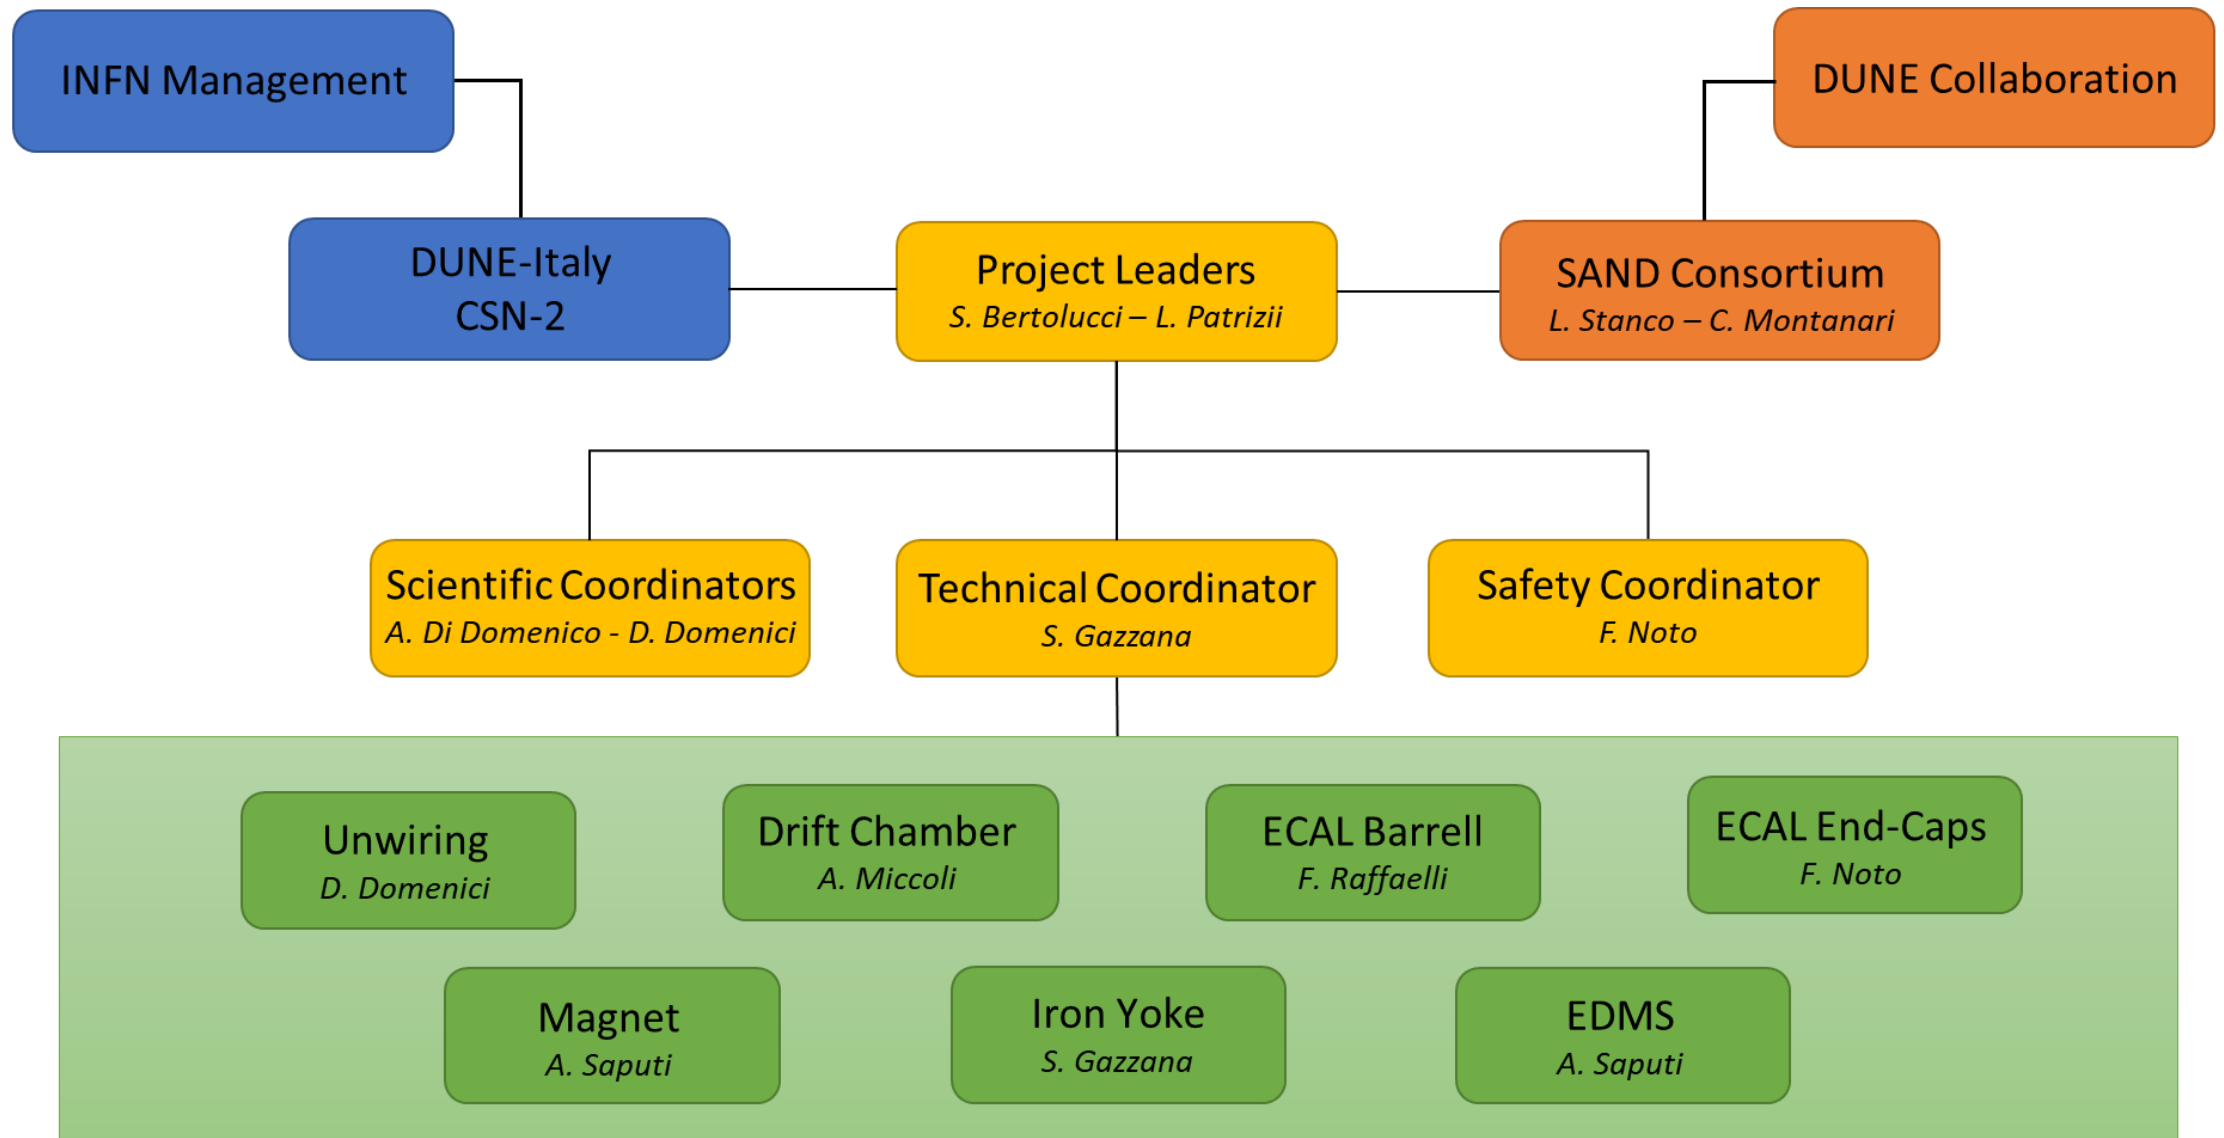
INFN Management

DUNE Collaboration

DUNE-Italy
CSN-2

Project Leaders
*S. Bertolucci – L. Patrizii*

SAND Consortium
*L. Stanco – C. Montanari*

Scientific Coordinators
*A. Di Domenico - D. Domenici*

Technical Coordinator
*S. Gazzana*

Safety Coordinator
*F. Noto*

Unwiring
*D. Domenici*

Drift Chamber
*A. Miccoli*

ECAL Barrell
*F. Raffaelli*

ECAL End-Caps
*F. Noto*

Magnet
*A. Saputi*

Iron Yoke
*S. Gazzana*

EDMS
*A. Saputi*